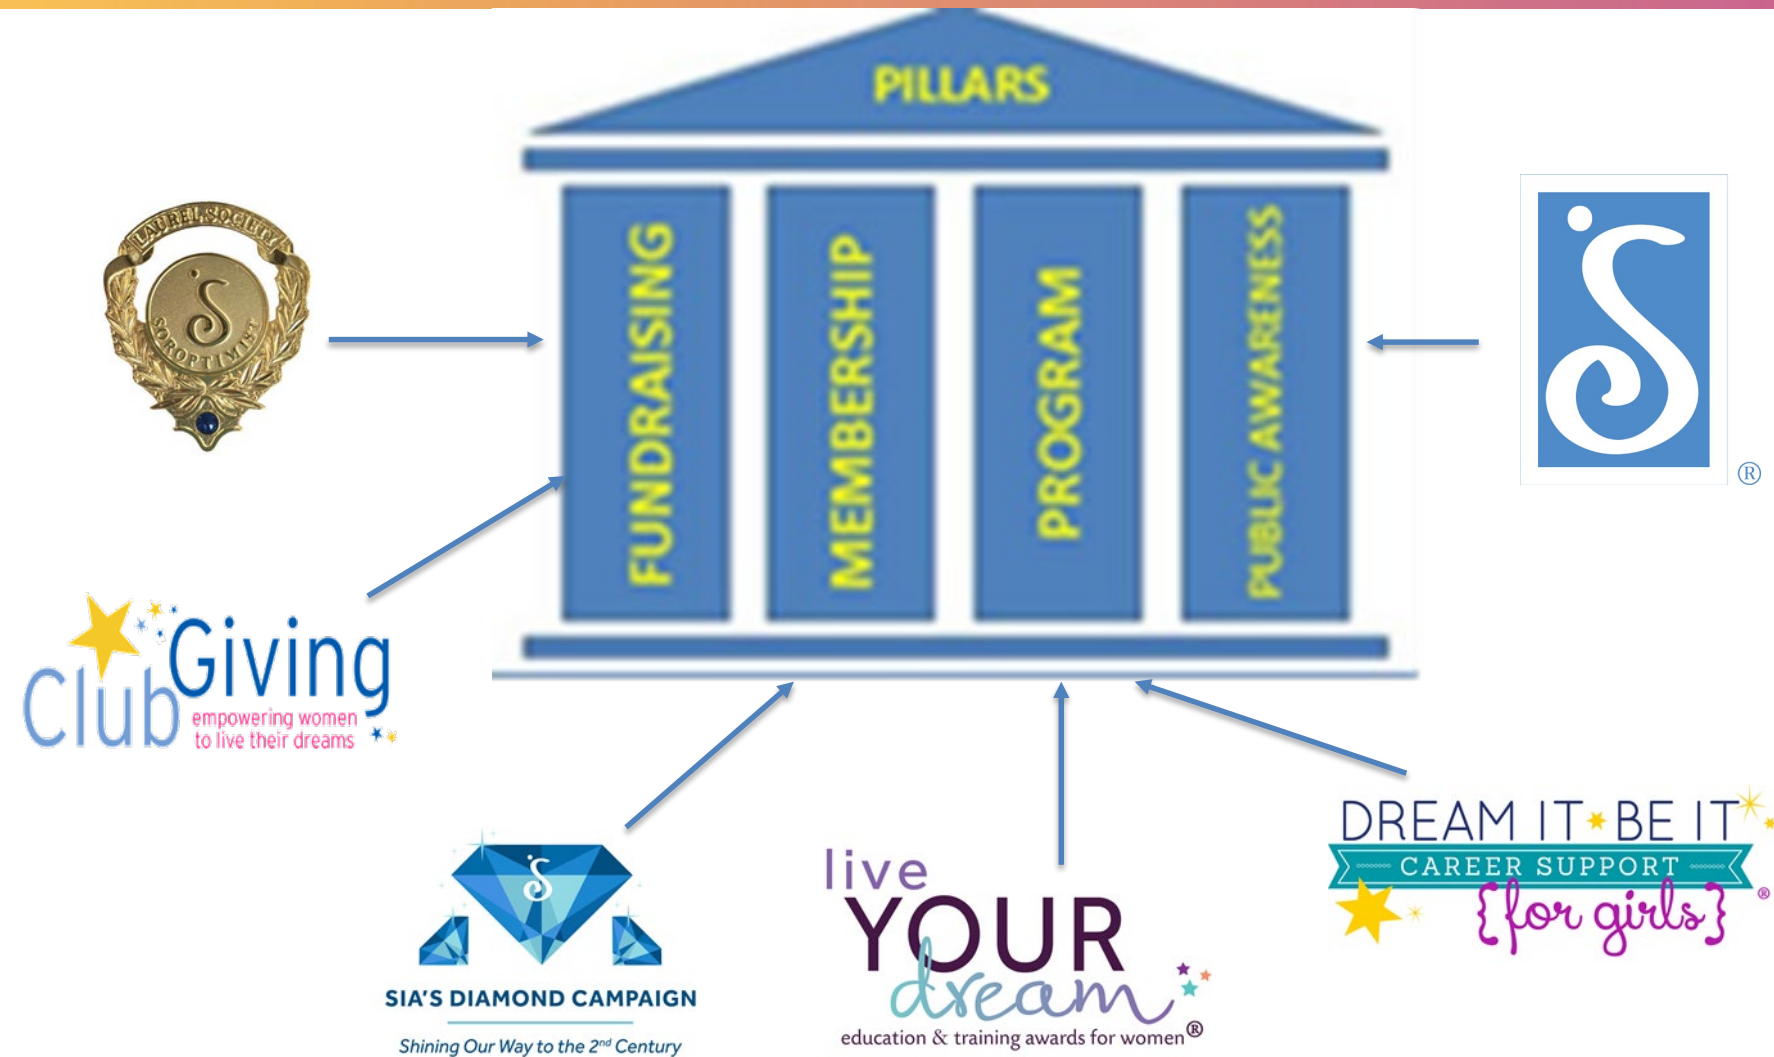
PILLARS

FUNDRAISING

MEMBERSHIP

PROGRAM

PUBLIC AWARENESS

LAUREL SOCIETY
S
SOROPTIMIST

S
®

Club Giving
empowering women to live their dreams

S
SIA'S DIAMOND CAMPAIGN
Shining Our Way to the 2nd Century

live YOUR dream
education & training awards for women®

DREAM IT BE IT
CAREER SUPPORT
{for girls}
®